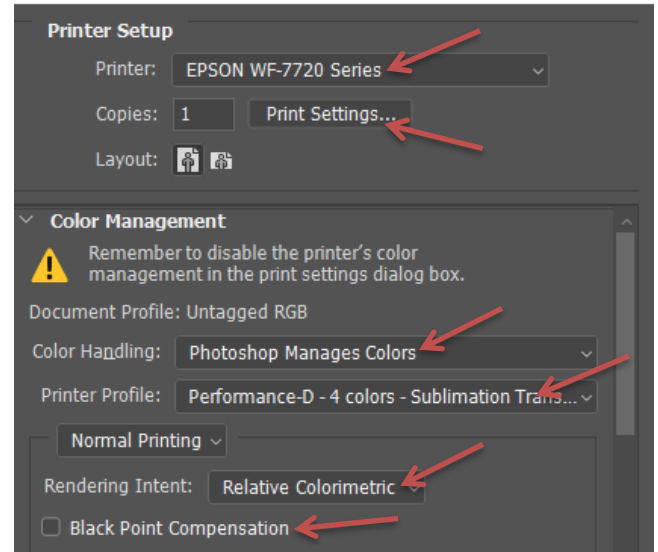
Printer Setup

Printer: EPSON WF-7720 Series

Copies: 1 Print Settings...

Layout:

Color Management

Remember to disable the printer's color management in the print settings dialog box.

Document Profile: Untagged RGB

Color Handling: Photoshop Manages Colors

Printer Profile: Performance-D - 4 colors - Sublimation Trans...

Normal Printing

Rendering Intent: Relative Colorimetric

Black Point Compensation